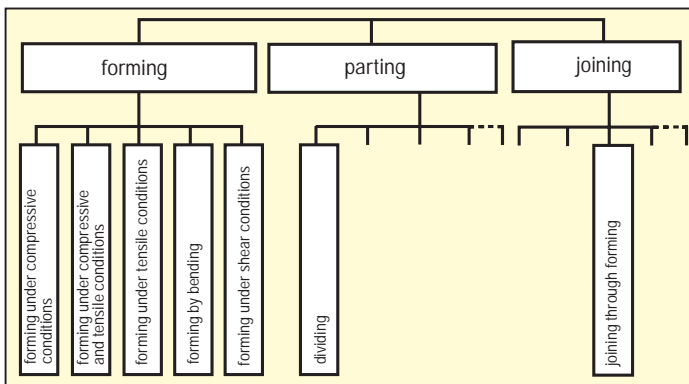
forming

parting

joining

forming under compressive conditions

forming under compressive and tensile conditions

forming under tensile conditions

forming by bending

forming under shear conditions

dividing

joining through forming